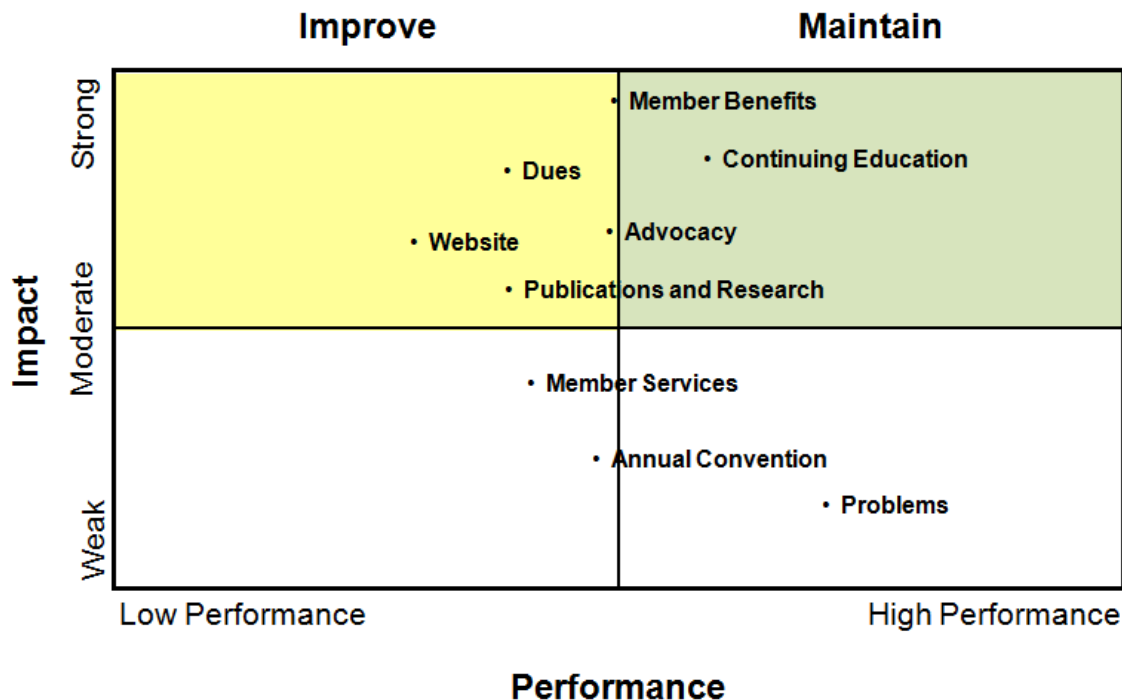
Improve

Maintain

Impact

Strong

Moderate

Weak

Member Benefits

Continuing Education

Dues

Advocacy

Website

Publications and Research

Member Services

Annual Convention

Problems

Low Performance

High Performance

Performance